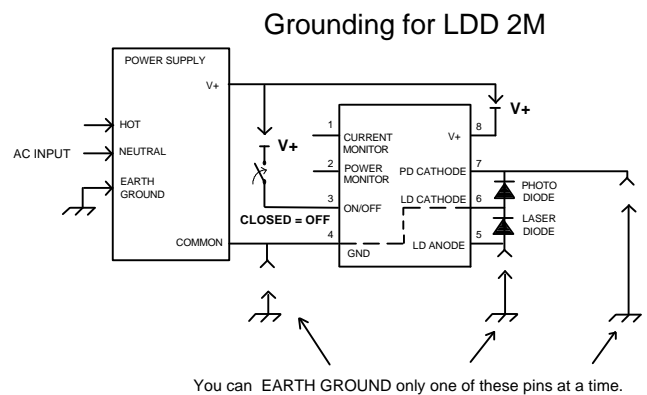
Grounding for LDD 2M

POWER SUPPLY

V+

AC INPUT

HOT

NEUTRAL

EARTH GROUND

COMMON

V+

CLOSED = OFF

1 CURRENT MONITOR

2 POWER MONITOR

3 ON/OFF

4 GND

V+ 8

PD CATHODE 7

LD CATHODE 6

LD ANODE 5

V+

PHOTO DIODE

LASER DIODE

You can EARTH GROUND only one of these pins at a time.